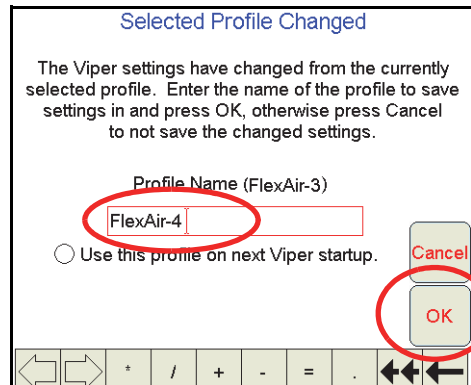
Selected Profile Changed

The Viper settings have changed from the currently selected profile. Enter the name of the profile to save settings in and press OK, otherwise press Cancel to not save the changed settings.

Profile Name (FlexAir-3)

FlexAir-4

Use this profile on next Viper startup.

Cancel

OK

*

/

+

-

=

.